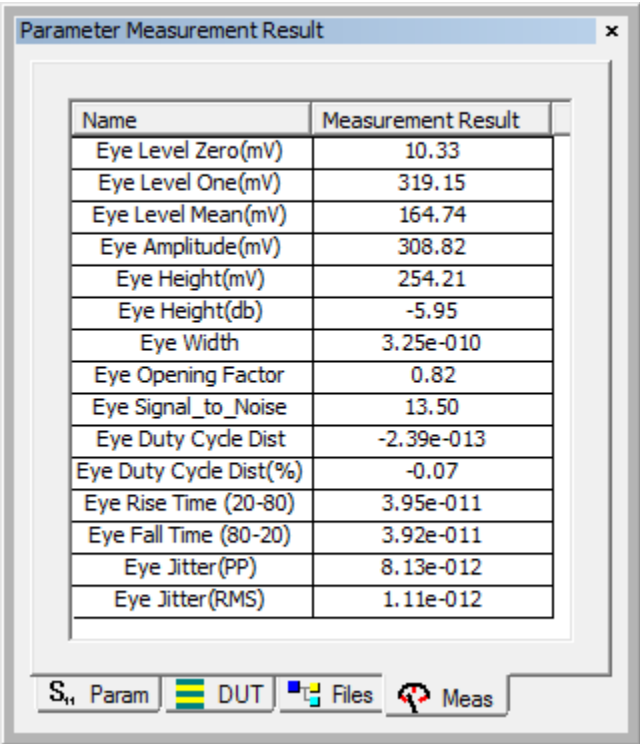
Parameter Measurement Result ×

| Name | Measurement Result |
|---|---|
| Eye Level Zero(mV) | 10.33 |
| Eye Level One(mV) | 319.15 |
| Eye Level Mean(mV) | 164.74 |
| Eye Amplitude(mV) | 308.82 |
| Eye Height(mV) | 254.21 |
| Eye Height(db) | -5.95 |
| Eye Width | 3.25e-010 |
| Eye Opening Factor | 0.82 |
| Eye Signal_to_Noise | 13.50 |
| Eye Duty Cycle Dist | -2.39e-013 |
| Eye Duty Cycle Dist(%) | -0.07 |
| Eye Rise Time (20-80) | 3.95e-011 |
| Eye Fall Time (80-20) | 3.92e-011 |
| Eye Jitter(PP) | 8.13e-012 |
| Eye Jitter(RMS) | 1.11e-012 |

$S_{11}$ Param | DUT | Files | Meas